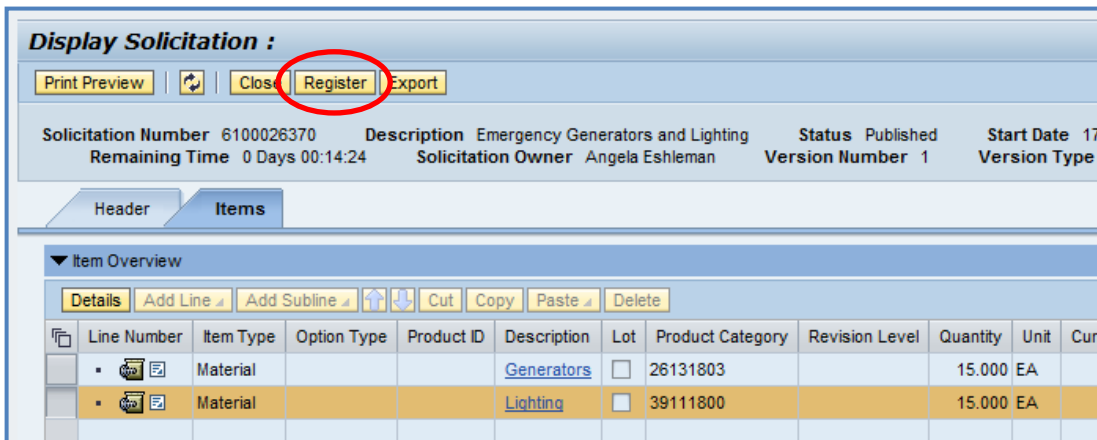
Display Solicitation :

Print Preview | Close | Register | Export

Solicitation Number 6100026370 Description Emergency Generators and Lighting Status Published Start Date 17
Remaining Time 0 Days 00:14:24 Solicitation Owner Angela Eshleman Version Number 1 Version Type

Header | Items

Item Overview

Details | Add Line | Add Subline | Cut | Copy | Paste | Delete

| | Line Number | Item Type | Option Type | Product ID | Description | Lot | Product Category | Revision Level | Quantity | Unit | Cur |
|---|---|---|---|---|---|---|---|---|---|---|---|
| | ▪ | Material | | | Generators | | 26131803 | | 15.000 | EA | |
| | ▪ | Material | | | Lighting | | 39111800 | | 15.000 | EA | |